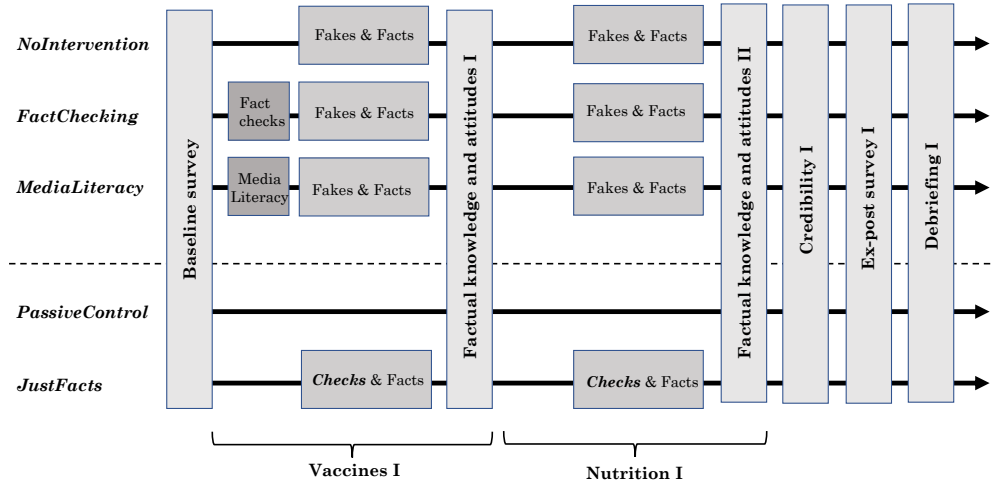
NoIntervention

FactChecking

MediaLiteracy

PassiveControl

JustFacts

Baseline survey

Fakes & Facts

Fact checks

Fakes & Facts

Media Literacy

Fakes & Facts

*Checks* & Facts

Factual knowledge and attitudes I

Fakes & Facts

Fakes & Facts

Fakes & Facts

*Checks* & Facts

Factual knowledge and attitudes II

Credibility I

Ex-post survey I

Debriefing I

Vaccines I

Nutrition I